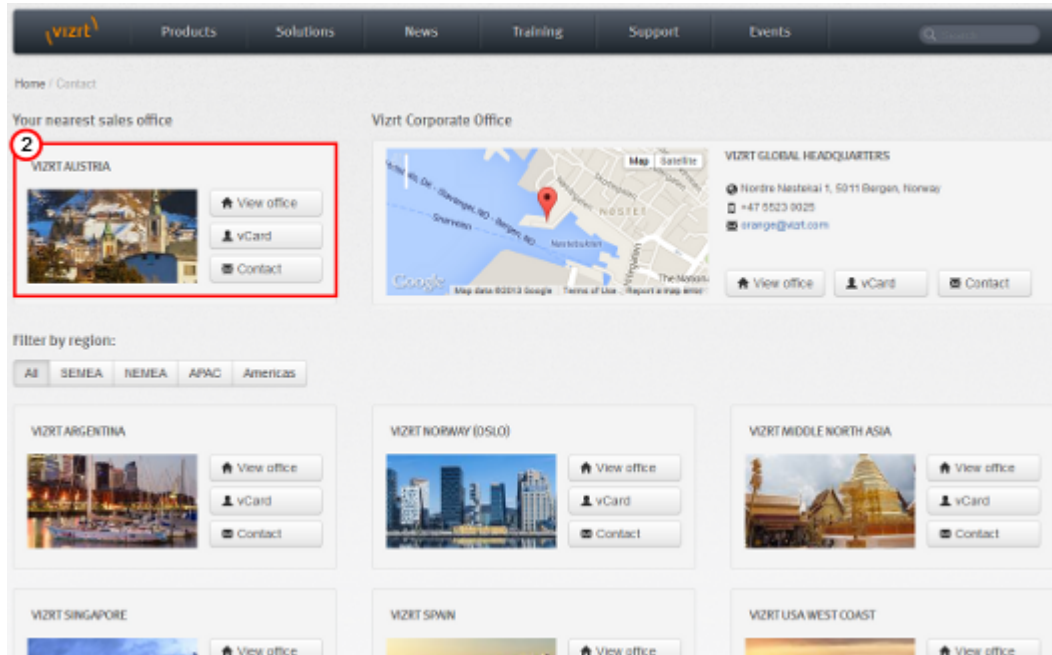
(vizrt) Products Solutions News Training Support Events

Home / Contact

Your nearest sales office

2

VIZRT AUSTRIA

View office

vCard

Contact

Vizrt Corporate Office

Map Satellite

Google Map data ©2013 Google Terms of Use Report a map error

VIZRT GLOBAL HEADQUARTERS

Nordre Nøstekai 1, 5011 Bergen, Norway

+47 5523 0025

orange@vizrt.com

View office

vCard

Contact

Filter by region:

All SEMEA NEMEA APAC Americas

VIZRT ARGENTINA

View office

vCard

Contact

VIZRT NORWAY (OSLO)

View office

vCard

Contact

VIZRT MIDDLE NORTH ASIA

View office

vCard

Contact

VIZRT SINGAPORE

View office

VIZRT SPAIN

View office

VIZRT USA WEST COAST

View office